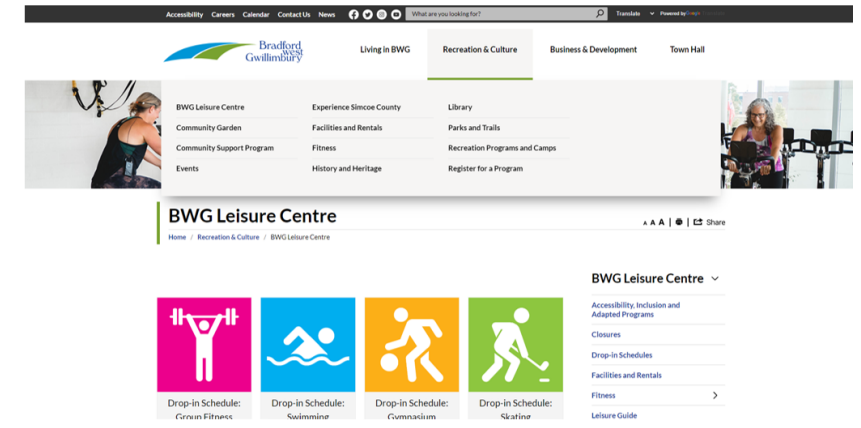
Accessibility Careers Calendar Contact Us News

What are you looking for?

Translate

Powered by Google

Bradford West Gwillimbury

Living in BWG Recreation & Culture Business & Development Town Hall

BWG Leisure Centre
Community Garden
Community Support Program
Events

Experience Simcoe County
Facilities and Rentals
Fitness
History and Heritage

Library
Parks and Trails
Recreation Programs and Camps
Register for a Program

BWG Leisure Centre

A A A | | Share

Home / Recreation & Culture / BWG Leisure Centre

Drop-in Schedule: Group Fitness

Drop-in Schedule: Swimming

Drop-in Schedule: Gymnasium

Drop-in Schedule: Skating

BWG Leisure Centre

Accessibility, Inclusion and Adapted Programs
Closures
Drop-in Schedules
Facilities and Rentals
Fitness
Leisure Guide